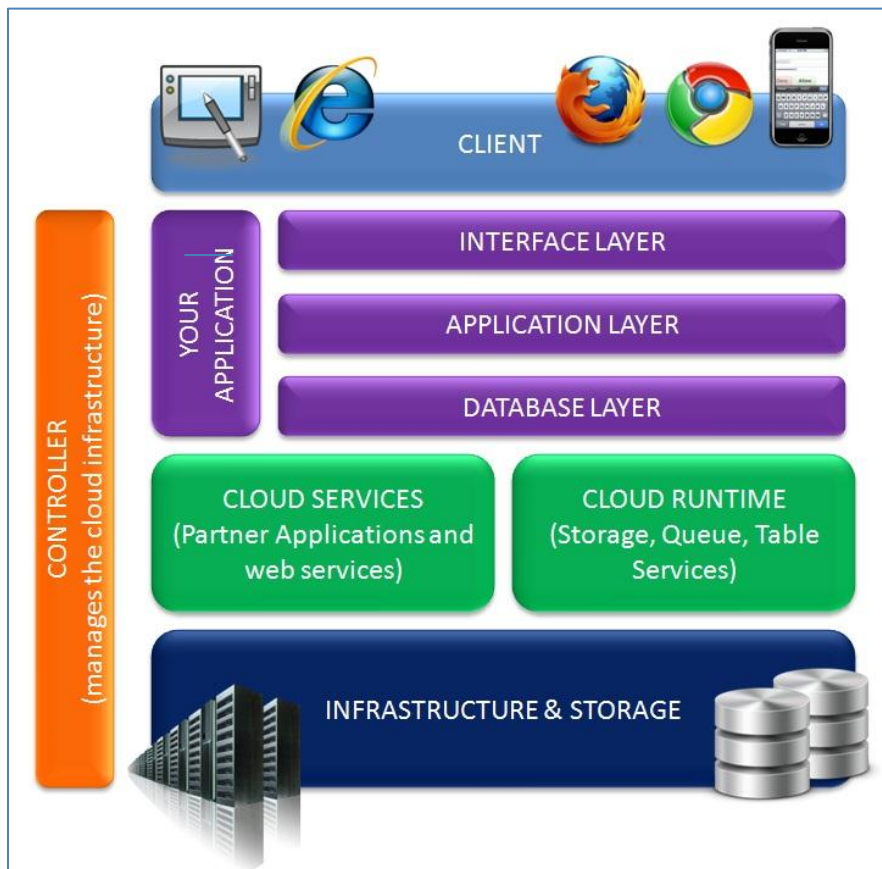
CLIENT

CONTROLLER
(manages the cloud infrastructure)

YOUR
APPLICATION

INTERFACE LAYER

APPLICATION LAYER

DATABASE LAYER

CLOUD SERVICES
(Partner Applications and web services)

CLOUD RUNTIME
(Storage, Queue, Table Services)

INFRASTRUCTURE & STORAGE